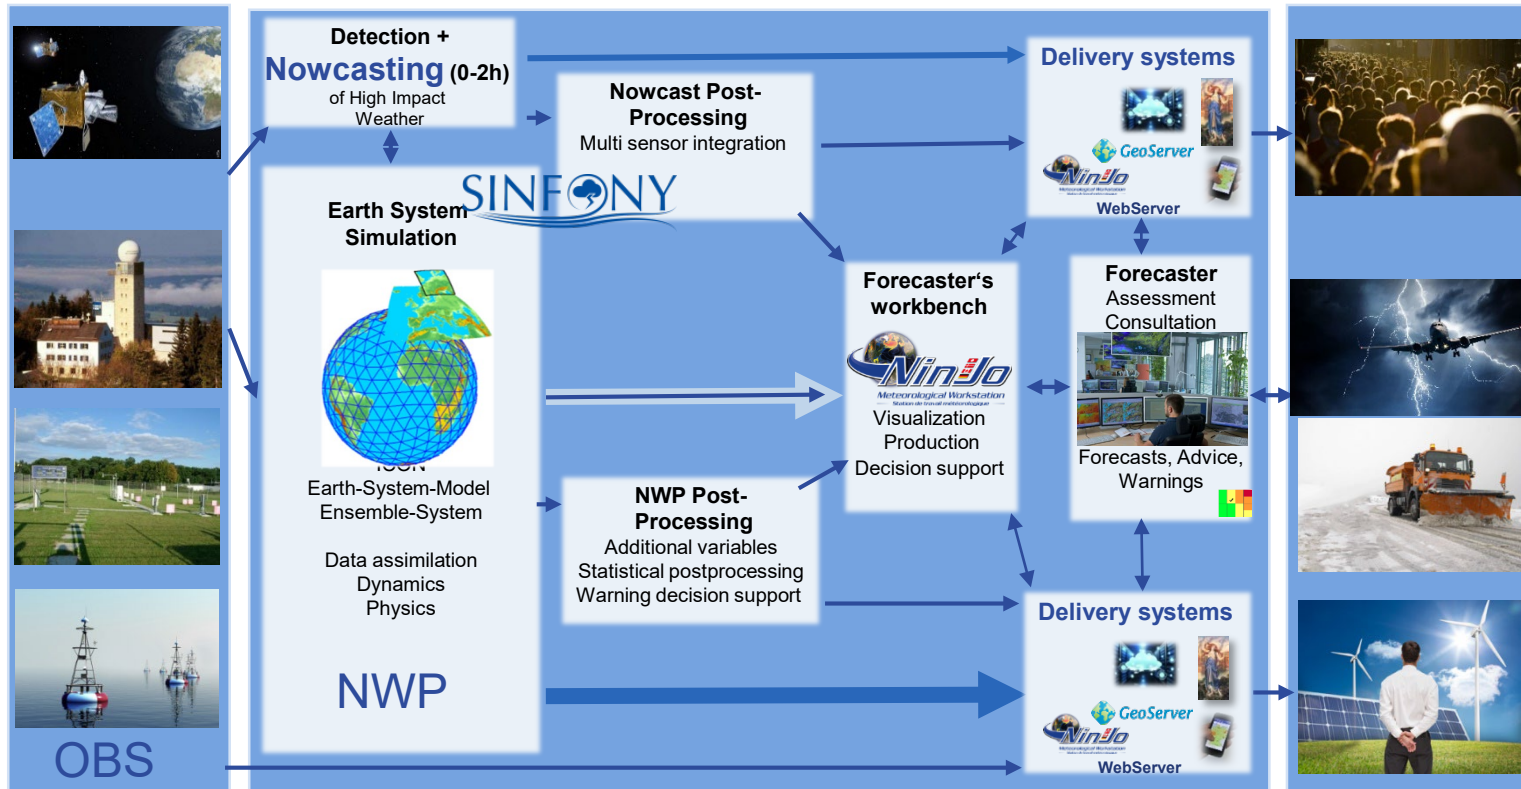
Detection +
Nowcasting (0-2h)
of High Impact Weather

Nowcast Post-Processing
Multi sensor integration

Delivery systems
GeoServer
NinJo
Meteorological Workstation
WebServer

Earth System Simulation
SINFONY

ICON
Earth-System-Model
Ensemble-System

Data assimilation
Dynamics
Physics

NWP

Forecaster's workbench
NinJo
Meteorological Workstation
Visualization
Production
Decision support

Forecaster
Assessment
Consultation

Forecasts, Advice, Warnings

NWP Post-Processing
Additional variables
Statistical postprocessing
Warning decision support

Delivery systems
GeoServer
NinJo
Meteorological Workstation
WebServer

OBS